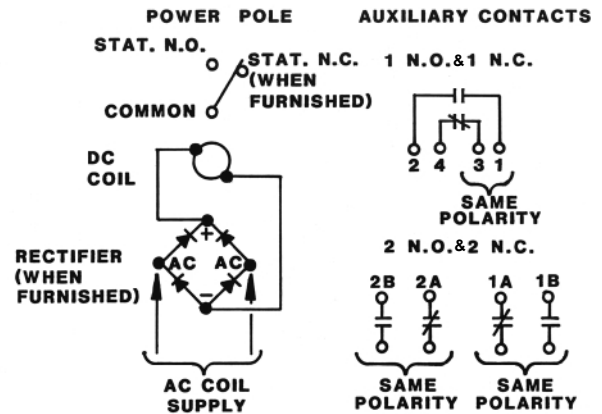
POWER POLE

AUXILIARY CONTACTS

STAT. N.O.

STAT. N.C. (WHEN FURNISHED)

COMMON

DC COIL

RECTIFIER (WHEN FURNISHED)

+

AC

AC

−

AC COIL SUPPLY

1 N.O.&1 N.C.

2 4 3 1

SAME POLARITY

2 N.O.&2 N.C.

2B 2A 1A 1B

SAME POLARITY

SAME POLARITY